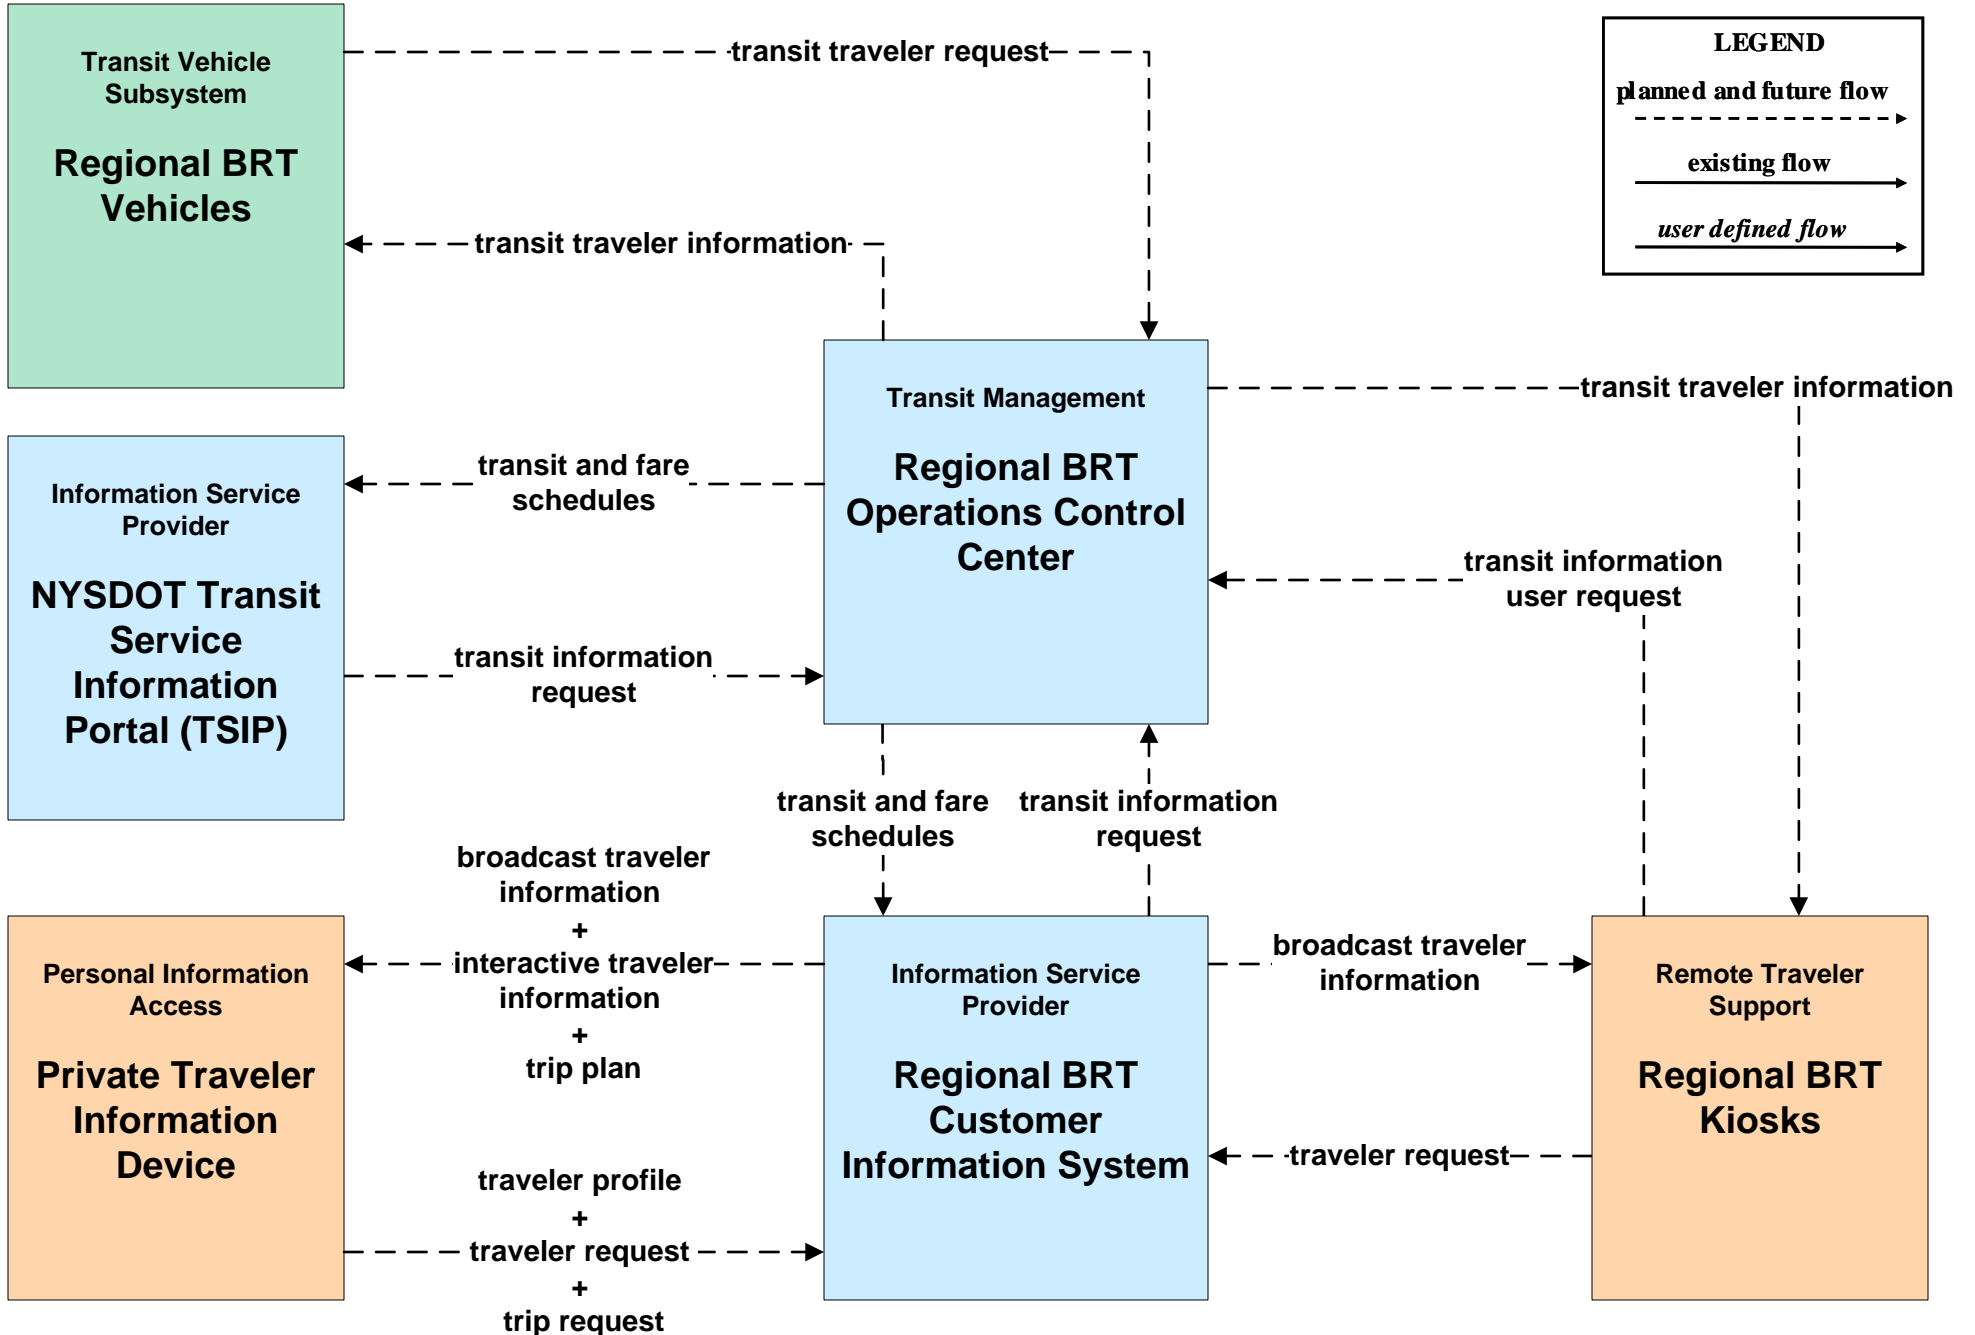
Transit Vehicle Subsystem

Regional BRT Vehicles

transit traveler request

transit traveler information

LEGEND

planned and future flow

existing flow

user defined flow

Transit Management

Regional BRT Operations Control Center

transit traveler information

Information Service Provider

NYSDOT Transit Service Information Portal (TSIP)

transit and fare schedules

transit information request

transit information user request

transit and fare schedules

transit information request

broadcast traveler information
+
interactive traveler information
+
trip plan

Personal Information Access

Private Traveler Information Device

Information Service Provider

Regional BRT Customer Information System

broadcast traveler information

Remote Traveler Support

Regional BRT Kiosks

traveler request

traveler profile
+
traveler request
+
trip request